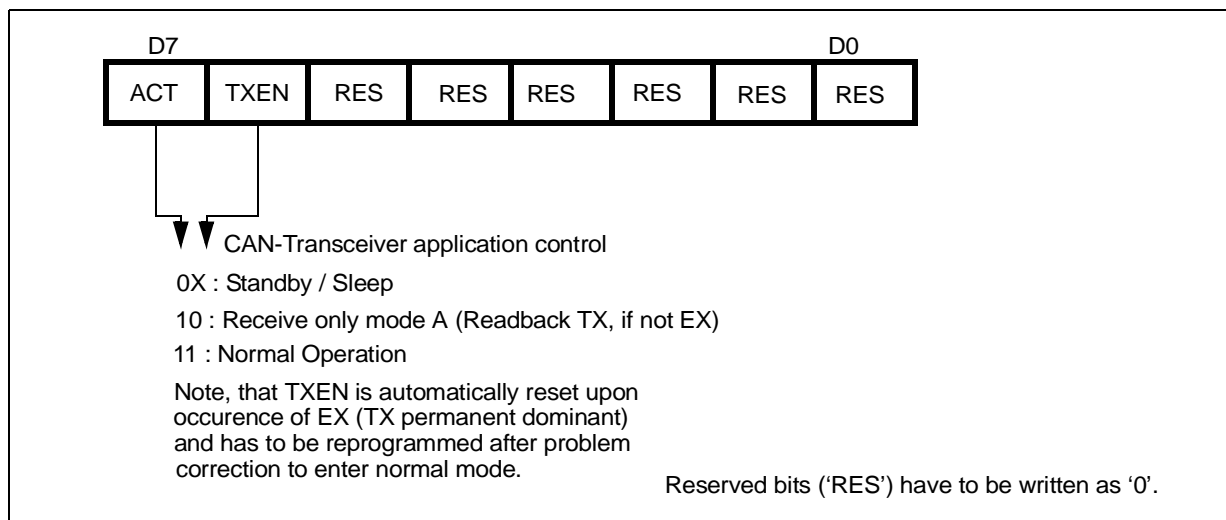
D7 D0

| ACT | TXEN | RES | RES | RES | RES | RES | RES |
|---|---|---|---|---|---|---|---|

CAN-Transceiver application control

0X : Standby / Sleep

10 : Receive only mode A (Readback TX, if not EX)

11 : Normal Operation

Note, that TXEN is automatically reset upon occurence of EX (TX permanent dominant) and has to be reprogrammed after problem correction to enter normal mode.

Reserved bits ('RES') have to be written as '0'.